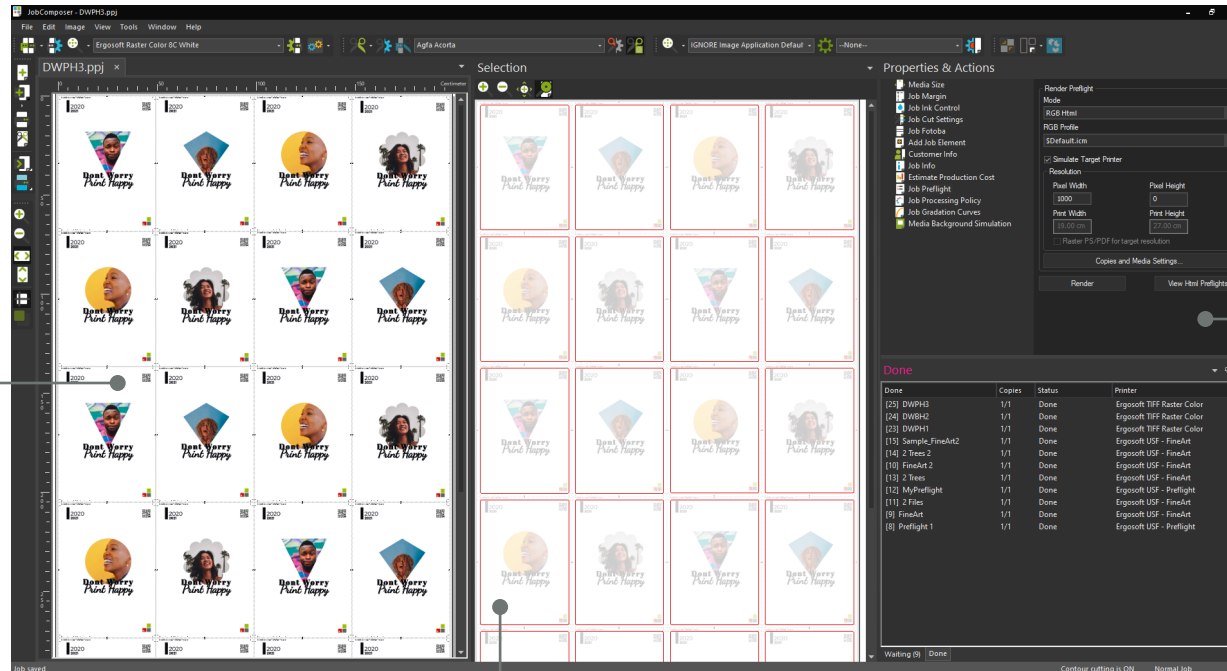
JobComposer - DWPH3.ppj

File Edit Image View Tools Window Help

Ergosoft Raster Color 8C White

Agfa Acorta

IGNORE Image Application Default

--None--

DWPH3.ppj ×

Centimeter

Selection

Properties & Actions

Media Size
Job Margin
Job Ink Control
Job Cut Settings
Job Fotoba
Add Job Element
Customer Info
Job Info
Estimate Production Cost
Job Preflight
Job Processing Policy
Job Gradation Curves
Media Background Simulation

Render Preflight
Mode
RGB Html
RGB Profile
$Default.icm
Simulate Target Printer
Resolution
Pixel Width
1000
Pixel Height
0
Print Width
Print Height
Raster PS/PDF for target resolution
Copies and Media Settings...
Render
View Html Preflights

2020

Dont Worry Print Happy

Done

| Done | Copies | Status | Printer |
|---|---|---|---|
| [25] DWPH3 | 1/1 | Done | Ergosoft TIFF Raster Color |
| [24] DWBH2 | 1/1 | Done | Ergosoft TIFF Raster Color |
| [23] DWPH1 | 1/1 | Done | Ergosoft TIFF Raster Color |
| [15] Sample_FineArt2 | 1/1 | Done | Ergosoft USF - FineArt |
| [14] 2 Trees 2 | 1/1 | Done | Ergosoft USF - FineArt |
| [10] FineArt 2 | 1/1 | Done | Ergosoft USF - FineArt |
| [13] 2 Trees | 1/1 | Done | Ergosoft USF - FineArt |
| [12] MyPreflight | 1/1 | Done | Ergosoft USF - Preflight |
| [11] 2 Files | 1/1 | Done | Ergosoft USF - FineArt |
| [9] FineArt | 1/1 | Done | Ergosoft USF - FineArt |
| [8] Preflight 1 | 1/1 | Done | Ergosoft USF - Preflight |

Waiting (9) Done

Job saved

Contour cutting is ON Normal Job